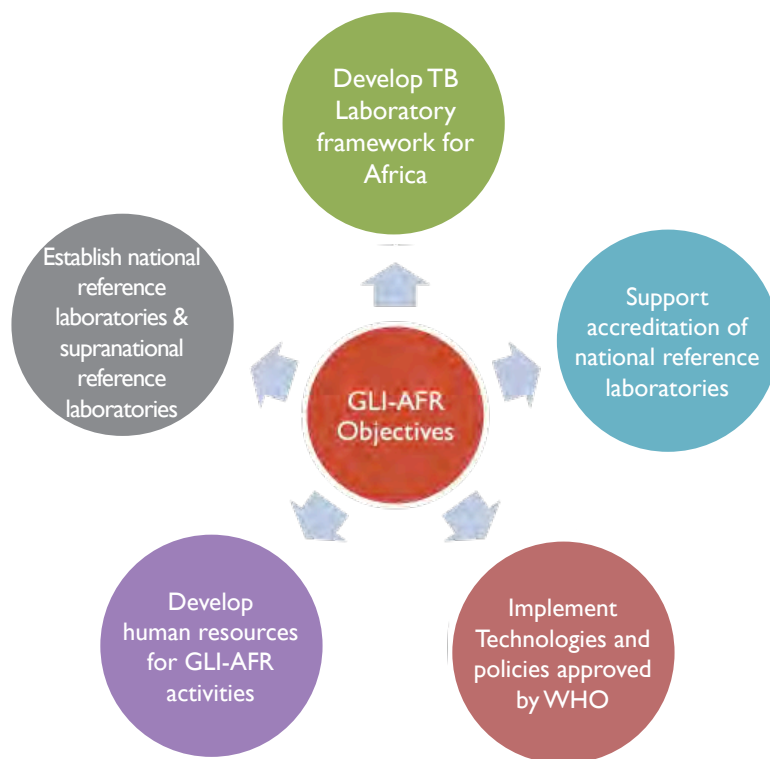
GLI-AFR Objectives

Develop TB Laboratory framework for Africa

Support accreditation of national reference laboratories

Implement Technologies and policies approved by WHO

Develop human resources for GLI-AFR activities

Establish national reference laboratories & supranational reference laboratories